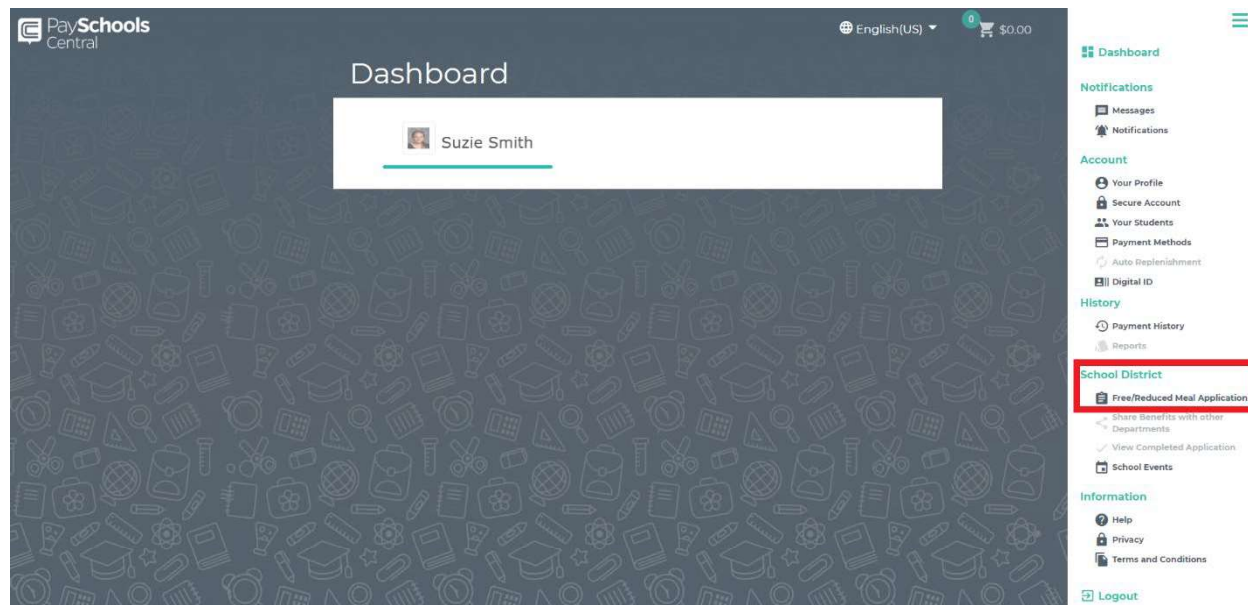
PaySchools Central

English(US)

0

$0.00

Dashboard

Suzie Smith

Dashboard

Notifications

Messages

Notifications

Account

Your Profile

Secure Account

Your Students

Payment Methods

Auto Replenishment

Digital ID

History

Payment History

Reports

School District

Free/Reduced Meal Application

Share Benefits with other Departments

View Completed Application

School Events

Information

Help

Privacy

Terms and Conditions

Logout